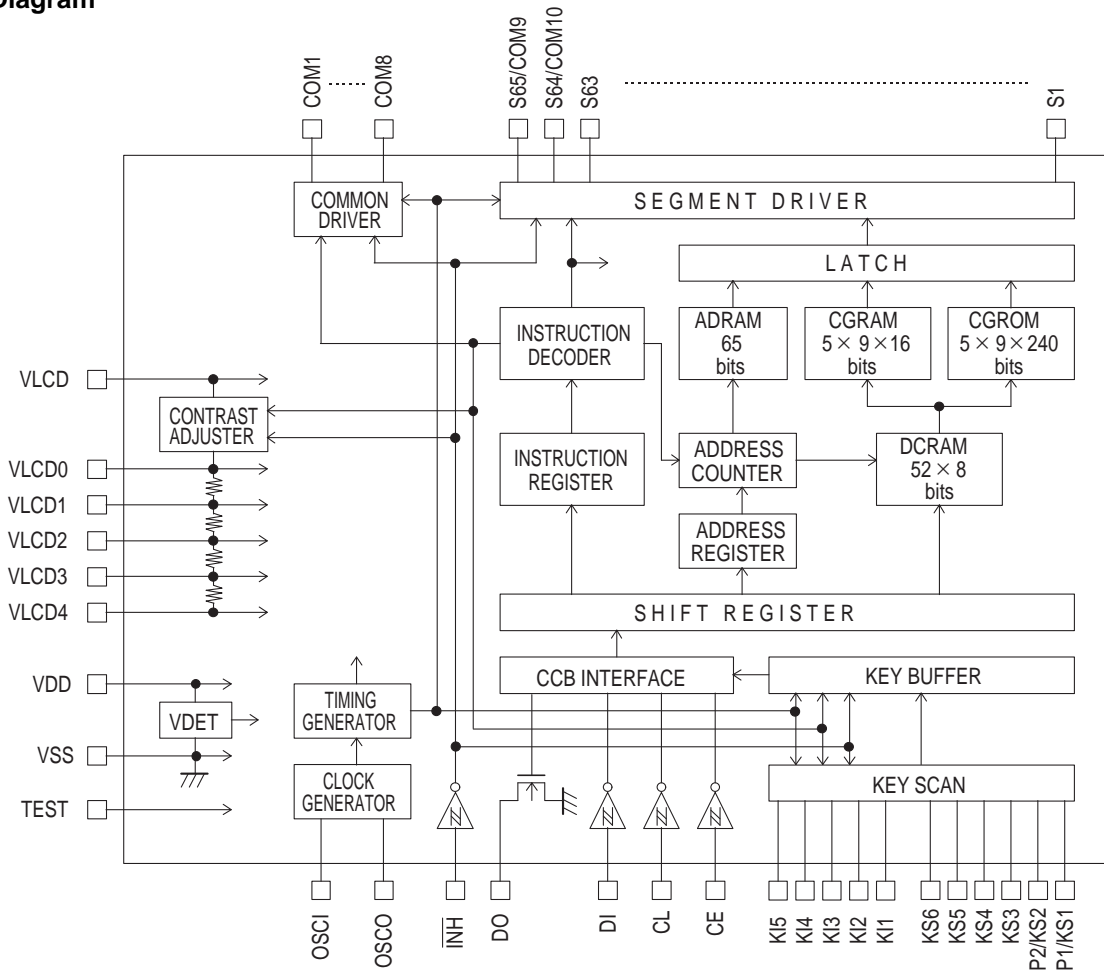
Diagram

COM1 ...... COM8
S65/COM9
S64/COM10
S63
S1

COMMON DRIVER
SEGMENT DRIVER
LATCH
INSTRUCTION DECODER
ADRAM 65 bits
CGRAM $5 \times 9 \times 16$ bits
CGROM $5 \times 9 \times 240$ bits
VLCD
CONTRAST ADJUSTER
VLCD0
VLCD1
VLCD2
VLCD3
VLCD4
INSTRUCTION REGISTER
ADDRESS COUNTER
DCRAM $52 \times 8$ bits
ADDRESS REGISTER
SHIFT REGISTER
VDD
VDET
TIMING GENERATOR
CCB INTERFACE
KEY BUFFER
VSS
CLOCK GENERATOR
KEY SCAN
TEST

OSCI
OSCO
$\overline{INH}$
DO
DI
CL
CE
KI5
KI4
KI3
KI2
KI1
KS6
KS5
KS4
KS3
P2/KS2
P1/KS1